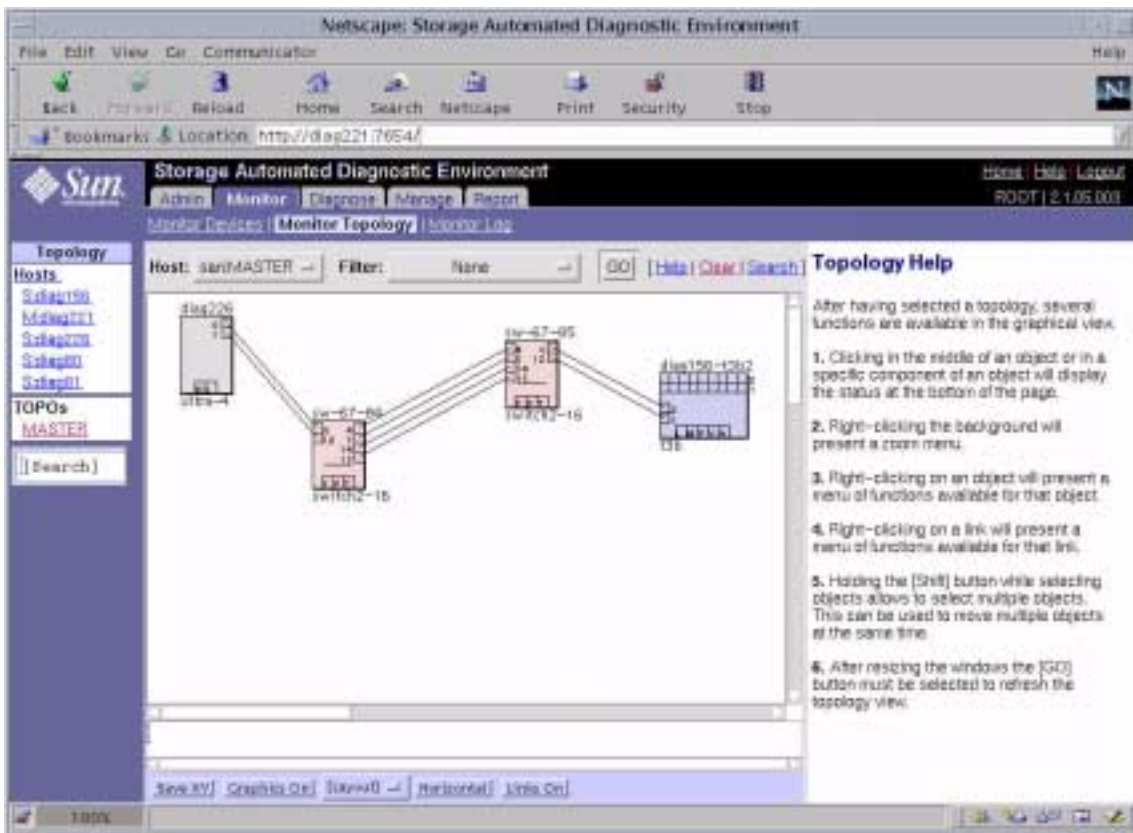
Netscape: Storage Automated Diagnostic Environment

File Edit View Go Communicator Help

Back Forward Reload Home Search Netscape Print Security Stop

Bookmarks Location: http://diag221:7654/

Sun

Storage Automated Diagnostic Environment

Home | Help | Logout

ROOT | 2.1.05.003

Admin Monitor Diagnose Manage Report

Monitor Devices | Monitor Topology | Monitor Log

Topology
Hosts
S:diag156
M:diag221
S:diag226
S:diag80
S:diag81
TOPOs
MASTER

[Search]

Host: san\MASTER Filter: None GO [Help | Clear | Search]

diag226

t3b-4

sw-67-84

switch2-16

sw-67-95

switch2-16

diag156-t3b2

t3b

Save XY Graphics On Layout Horizontal Links On

Topology Help

After having selected a topology, several functions are available in the graphical view.

1. Clicking in the middle of an object or in a specific component of an object will display the status at the bottom of the page.

2. Right-clicking the background will present a zoom menu.

3. Right-clicking on an object will present a menu of functions available for that object.

4. Right-clicking on a link will present a menu of functions available for that link.

5. Holding the [Shift] button while selecting objects allows to select multiple objects. This can be used to move multiple objects at the same time.

6. After resizing the windows the [GO] button must be selected to refresh the topology view.

100%